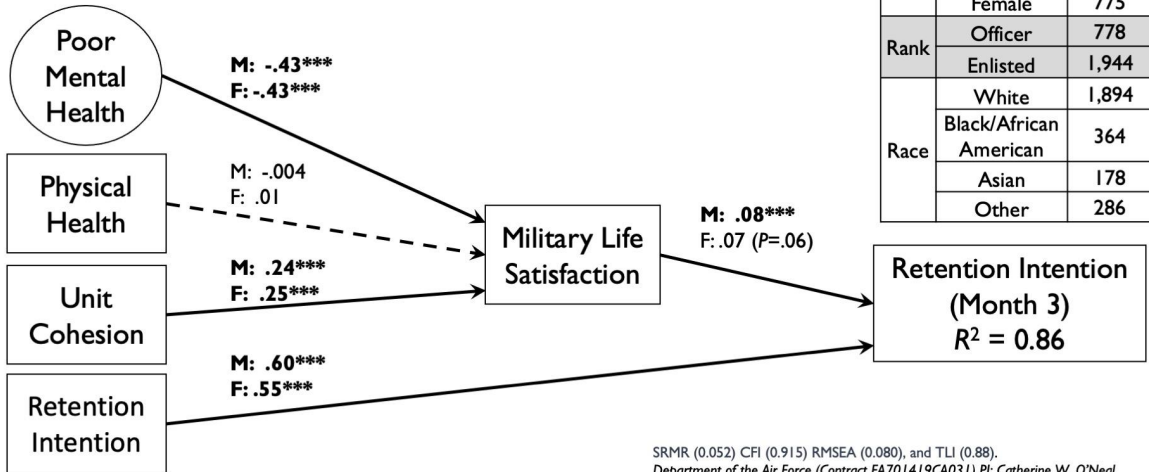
|  | Female | 775 |
|---|---|---|
| Rank | Officer | 778 |
|  | Enlisted | 1,944 |
| Race | White | 1,894 |
|  | Black/African American | 364 |
|  | Asian | 178 |
|  | Other | 286 |

Poor Mental Health

M: -.43***
F: -.43***

Physical Health

M: -.004
F: .01

Unit Cohesion

M: .24***
F: .25***

Retention Intention

M: .60***
F: .55***

Military Life Satisfaction

M: .08***
F: .07 (P=.06)

Retention Intention (Month 3)
$R^2$ = 0.86

SRMR (0.052) CFI (0.915) RMSEA (0.080), and TLI (0.88).
Department of the Air Force (Contract FA701419CA031) PI: Catherine W. O'Neal